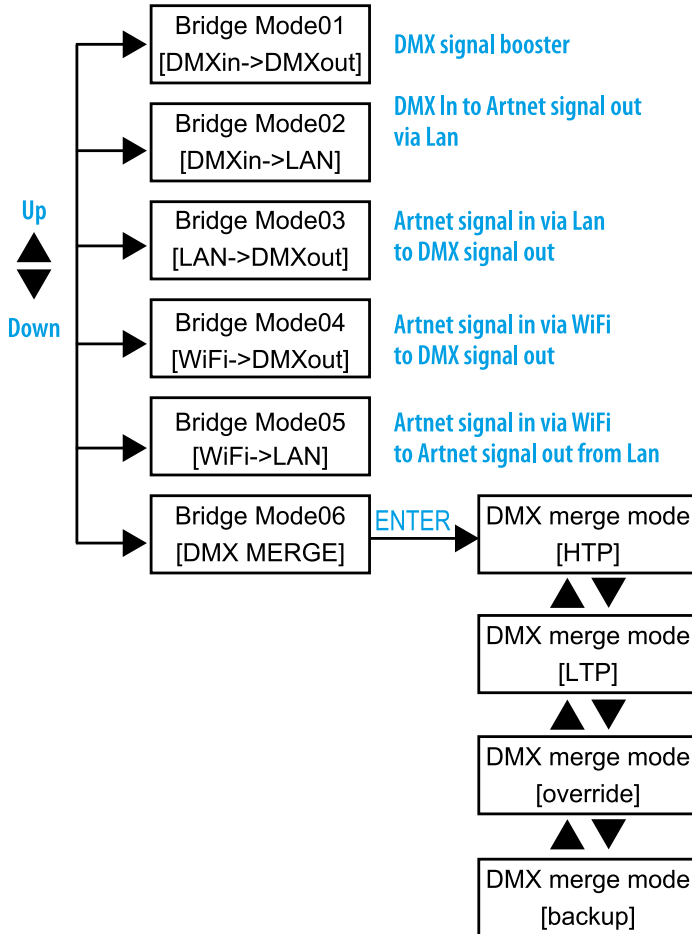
Up

Down

Bridge Mode01
[DMXin->DMXout]

DMX signal booster

Bridge Mode02
[DMXin->LAN]

DMX In to Artnet signal out via Lan

Bridge Mode03
[LAN->DMXout]

Artnet signal in via Lan to DMX signal out

Bridge Mode04
[WiFi->DMXout]

Artnet signal in via WiFi to DMX signal out

Bridge Mode05
[WiFi->LAN]

Artnet signal in via WiFi to Artnet signal out from Lan

Bridge Mode06
[DMX MERGE]

ENTER

DMX merge mode
[HTP]

DMX merge mode
[LTP]

DMX merge mode
[override]

DMX merge mode
[backup]